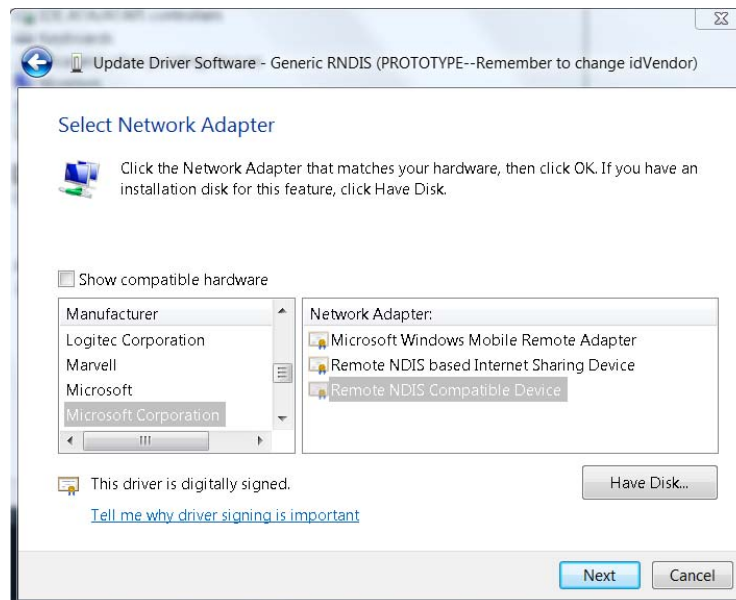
Update Driver Software - Generic RNDIS (PROTOTYPE--Remember to change idVendor)

Select Network Adapter

Click the Network Adapter that matches your hardware, then click OK. If you have an installation disk for this feature, click Have Disk.

Show compatible hardware

| Manufacturer |
|---|
| Logitec Corporation |
| Marvell |
| Microsoft |
| Microsoft Corporation |

| Network Adapter: |
|---|
| Microsoft Windows Mobile Remote Adapter |
| Remote NDIS based Internet Sharing Device |
| Remote NDIS Compatible Device |

This driver is digitally signed.

Tell me why driver signing is important

Have Disk...

Next

Cancel